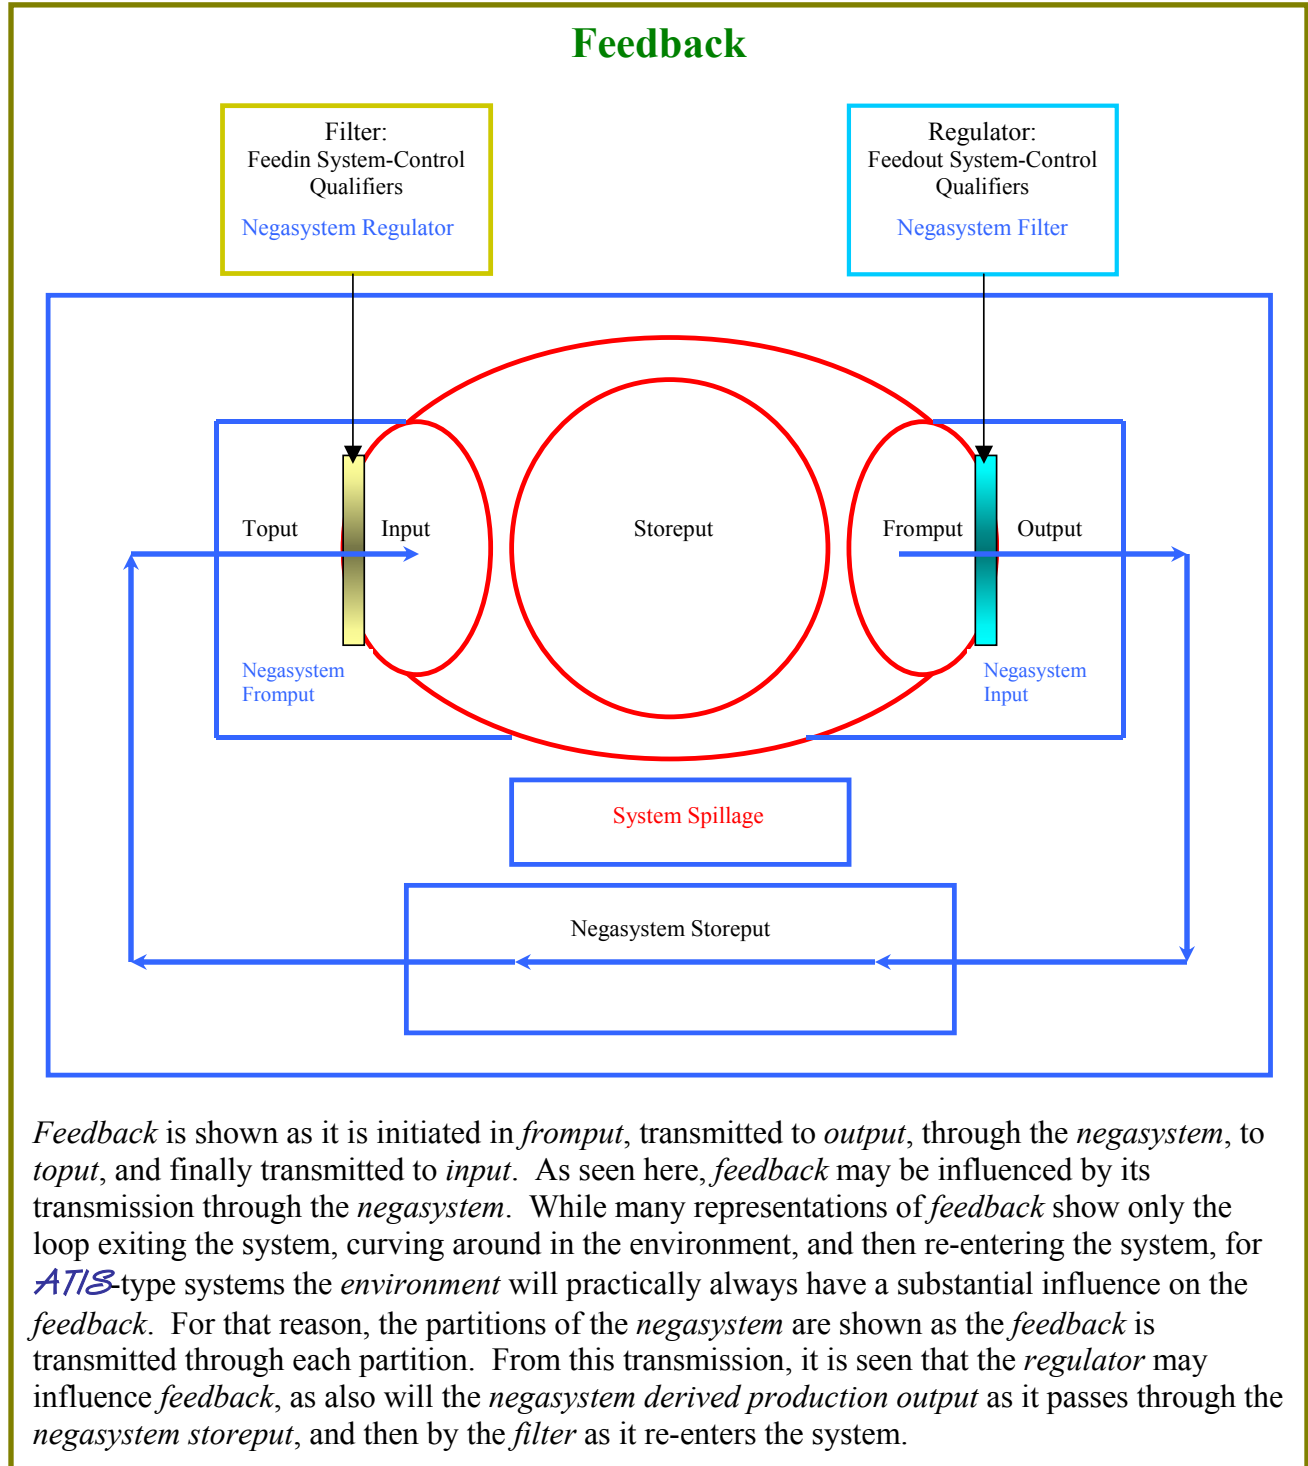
Feedback

Filter:
Feedin System-Control Qualifiers

Negasystem Regulator

Regulator:
Feedout System-Control Qualifiers

Negasystem Filter

Toput

Input

Storeput

Fromput

Output

Negasystem Fromput

Negasystem Input

System Spillage

Negasystem Storeput

*Feedback* is shown as it is initiated in *fromput*, transmitted to *output*, through the *negasystem*, to *toput*, and finally transmitted to *input*. As seen here, *feedback* may be influenced by its transmission through the *negasystem*. While many representations of *feedback* show only the loop exiting the system, curving around in the environment, and then re-entering the system, for ATIS-type systems the *environment* will practically always have a substantial influence on the *feedback*. For that reason, the partitions of the *negasystem* are shown as the *feedback* is transmitted through each partition. From this transmission, it is seen that the *regulator* may influence *feedback*, as also will the *negasystem derived production output* as it passes through the *negasystem storeput*, and then by the *filter* as it re-enters the system.